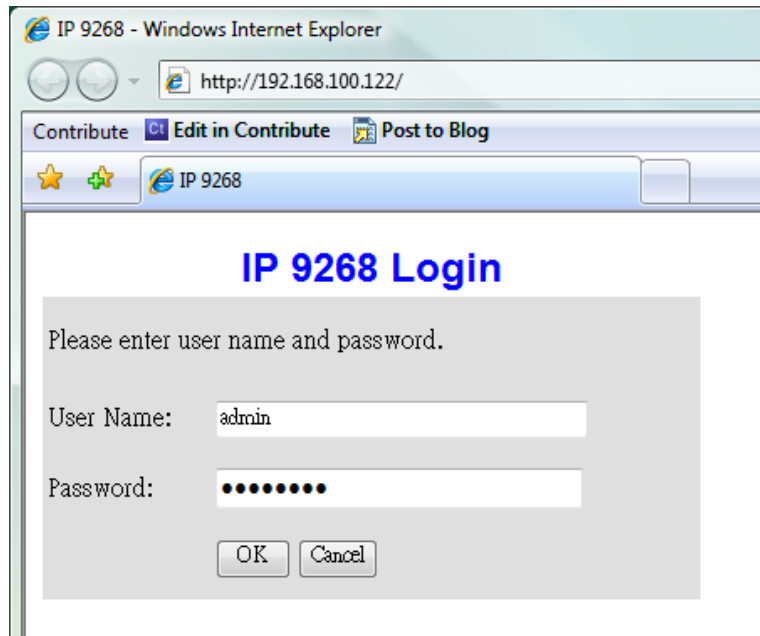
IP 9268 - Windows Internet Explorer

http://192.168.100.122/

Contribute Edit in Contribute Post to Blog

IP 9268

IP 9268 Login

Please enter user name and password.

User Name: admin

Password: •••••••••

OK Cancel